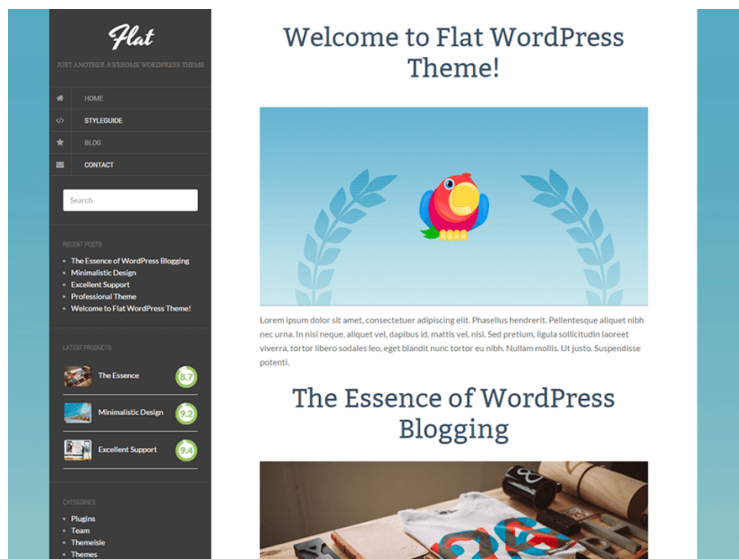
Flat

JUST ANOTHER AWESOME WORDPRESS THEME

HOME
STYLEGUIDE
BLOG
CONTACT

Search

RECENT POSTS
- The Essence of WordPress Blogging
- Minimalistic Design
- Excellent Support
- Professional Theme
- Welcome to Flat WordPress Theme!

LATEST PRODUCTS
The Essence 8.7
Minimalistic Design 9.2
Excellent Support 9.4

CATEGORIES
- Plugins
- Team
- Themeisle
- Themes

Welcome to Flat WordPress Theme!

Lorem ipsum dolor sit amet, consectetuer adipiscing elit. Phasellus hendrerit. Pellentesque aliquet nibh nec urna. In nisi neque, aliquet vel, dapibus id, mattis vel, nisi. Sed pretium, ligula sollicitudin laoreet viverra, tortor libero sodales leo, eget blandit nunc tortor eu nibh. Nullam mollis. Ut justo. Suspendisse potenti.

The Essence of WordPress Blogging